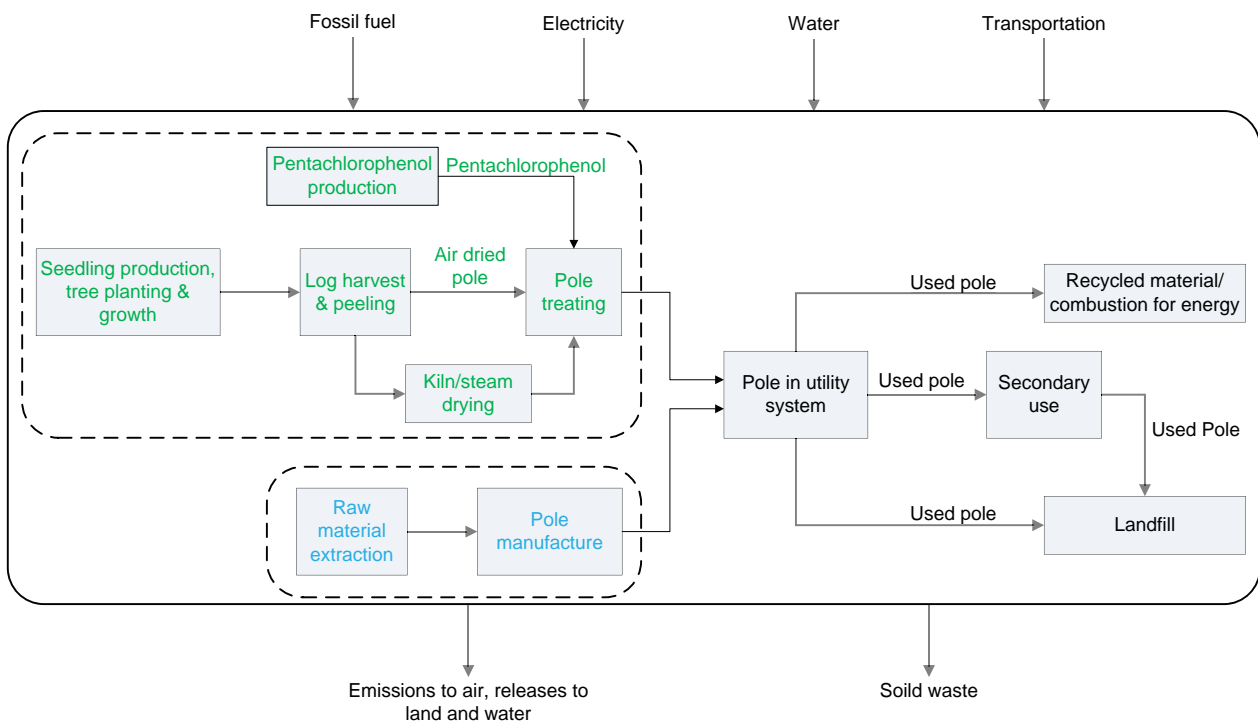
Fossil fuel
Electricity
Water
Transportation

Pentachlorophenol production
Pentachlorophenol

Seedling production, tree planting & growth
Log harvest & peeling
Air dried pole
Pole treating
Kiln/steam drying

Raw material extraction
Pole manufacture

Pole in utility system
Used pole
Recycled material/ combustion for energy
Used pole
Secondary use
Used Pole
Used pole
Landfill

Emissions to air, releases to land and water
Soild waste